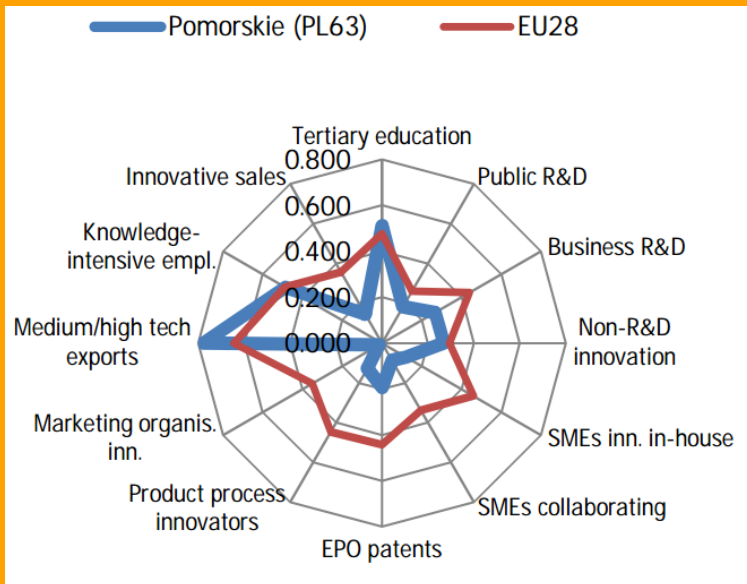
Pomorskie (PL63)
EU28

Tertiary education
0.800
0.600
0.400
0.200
0.000
Public R&D
Business R&D
Non-R&D innovation
SMEs inn. in-house
SMEs collaborating
EPO patents
Product process innovators
Marketing organis. inn.
Medium/high tech exports
Knowledge-intensive empl.
Innovative sales